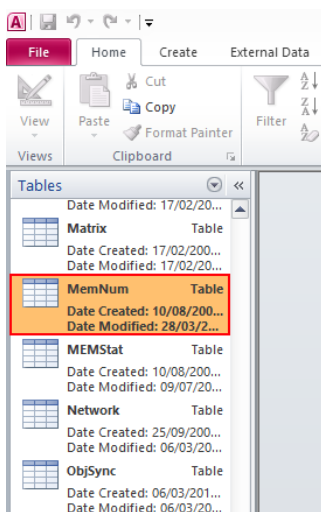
File
Home
Create
External Data

View
Paste
Cut
Copy
Format Painter
Filter

Views
Clipboard

Tables

Date Modified: 17/02/20...

Matrix
Table
Date Created: 17/02/200...
Date Modified: 17/02/20...

MemNum
Table
Date Created: 10/08/200...
Date Modified: 28/03/2...

MEMStat
Table
Date Created: 10/08/200...
Date Modified: 09/07/20...

Network
Table
Date Created: 25/09/200...
Date Modified: 06/03/20...

ObjSync
Table
Date Created: 06/03/201...
Date Modified: 06/03/20...